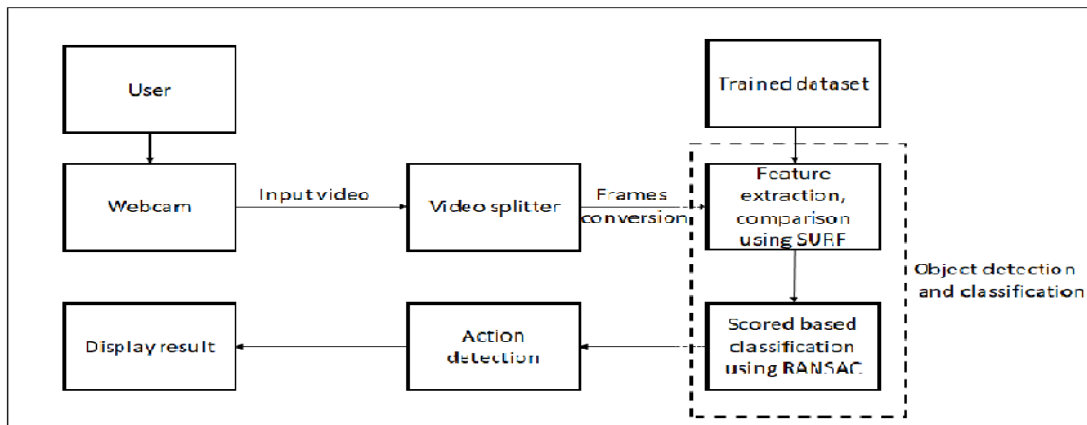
User

Webcam

Input video

Video splitter

Frames conversion

Trained dataset

Feature extraction, comparison using SURF

Object detection and classification

Scored based classification using RANSAC

Action detection

Display result